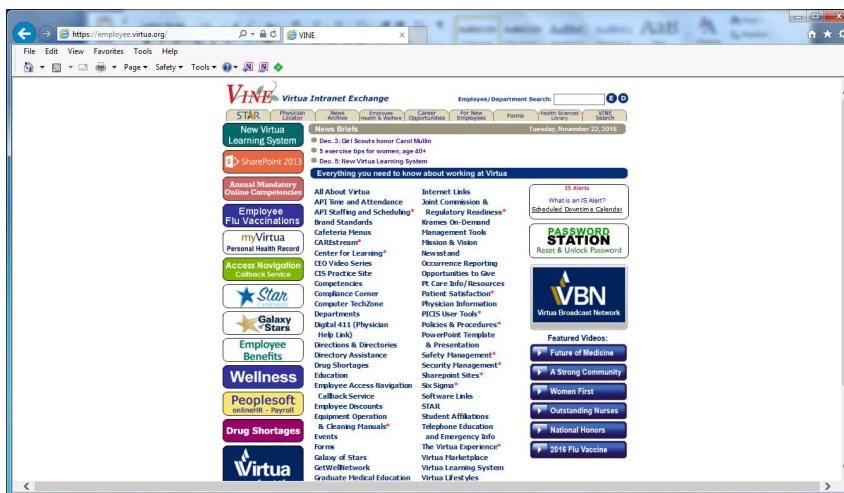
https://employee.virtua.org/

VINE

File Edit View Favorites Tools Help

Page ▾ Safety ▾ Tools ▾

VINE Virtua Intranet Exchange

Employee/Department Search:

STAR | Physician Locator | News Archive | Employee Health & Welfare | Career Opportunities | For New Employees | Forms | Health Sciences Library | VINE Search

New Virtua Learning System

SharePoint 2013

Annual Mandatory Online Competencies

Employee Flu Vaccinations

myVirtua Personal Health Record

Access Navigation Callback Service

Star

Galaxy of Stars

Employee Benefits

Wellness

Peoplesoft onlineHR - Payroll

Drug Shortages

Virtua

News Briefs

Tuesday, November 22, 2016

Dec. 3: Girl Scouts honor Carol Mullin

5 exercise tips for women, age 40+

Dec. 5: New Virtua Learning System

Everything you need to know about working at Virtua

All About Virtua
API Time and Attendance
API Staffing and Scheduling*
Brand Standards
Cafeteria Menus
CAREstream*
Center for Learning*
CEO Video Series
CIS Practice Site
Competencies
Compliance Corner
Computer TechZone
Departments
Digital 411 (Physician Help Link)
Directions & Directories
Directory Assistance
Drug Shortages
Education
Employee Access Navigation Callback Service
Employee Discounts
Equipment Operation & Cleaning Manuals*
Events
Forms
Galaxy of Stars
GetWellNetwork
Graduate Medical Education

Internet Links
Joint Commission & Regulatory Readiness*
Kranes On-Demand
Management Tools
Mission & Vision
Newsstand
Occurrence Reporting
Opportunities to Give
Pt Care Info/Resources
Patient Satisfaction*
Physician Information
PICIS User Tools*
Policies & Procedures*
PowerPoint Template & Presentation
Safety Management*
Security Management*
Sharepoint Sites*
Six Sigma*
Software Links
STAR
Student Affiliations
Telephone Education and Emergency Info
The Virtua Experience*
Virtua Marketplace
Virtua Learning System
Virtua Lifestyles

IS Alerts
What is an IS Alert?
Scheduled Downtime Calendar

PASSWORD STATION
Reset & Unlock Password

VBN
Virtua Broadcast Network

Featured Videos:
Future of Medicine
A Strong Community
Women First
Outstanding Nurses
National Honors
2016 Flu Vaccine